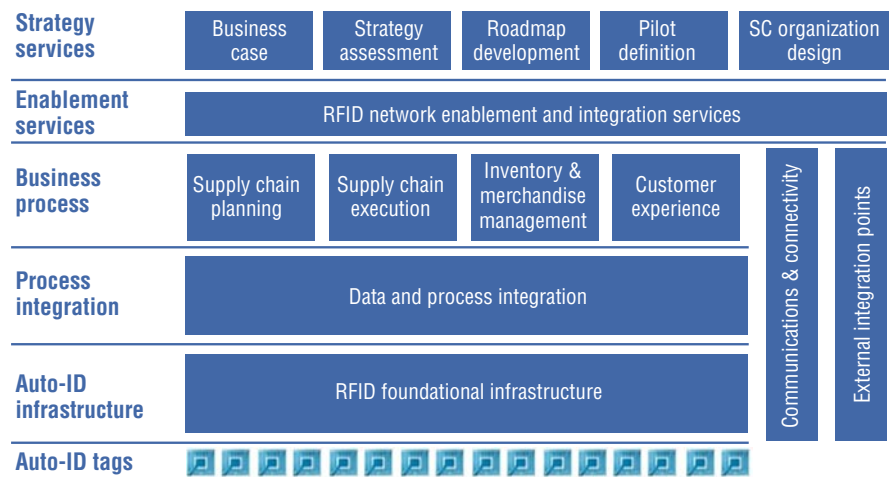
Strategy services

Business case

Strategy assessment

Roadmap development

Pilot definition

SC organization design

Enablement services

RFID network enablement and integration services

Business process

Supply chain planning

Supply chain execution

Inventory & merchandise management

Customer experience

Communications & connectivity

External integration points

Process integration

Data and process integration

Auto-ID infrastructure

RFID foundational infrastructure

Auto-ID tags